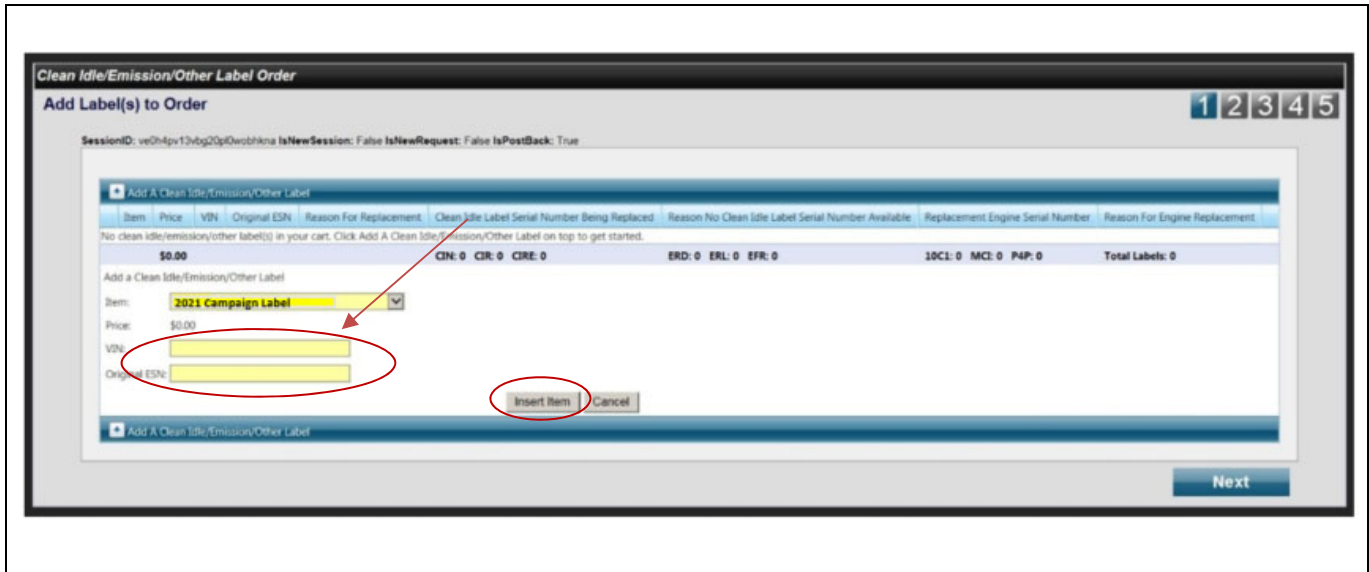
Clean Idle/Emission/Other Label Order

Add Label(s) to Order

1 2 3 4 5

SessionID: ve0h4pv13vbg20pl0wobhkna IsNewSession: False IsNewRequest: False IsPostBack: True

Add A Clean Idle/Emission/Other Label

| Item | Price | VIN | Original ESN | Reason For Replacement | Clean Idle Label Serial Number Being Replaced | Reason No Clean Idle Label Serial Number Available | Replacement Engine Serial Number | Reason For Engine Replacement |
|---|---|---|---|---|---|---|---|---|

No clean idle/emission/other label(s) in your cart. Click Add A Clean Idle/Emission/Other Label on top to get started.

$0.00 CIN: 0 CIR: 0 CIRE: 0 ERD: 0 ERL: 0 EFR: 0 10C1: 0 MCI: 0 P4P: 0 Total Labels: 0

Add a Clean Idle/Emission/Other Label

Item: 2021 Campaign Label

Price: $0.00

VIN:

Original ESN:

Insert Item Cancel

Add A Clean Idle/Emission/Other Label

Next